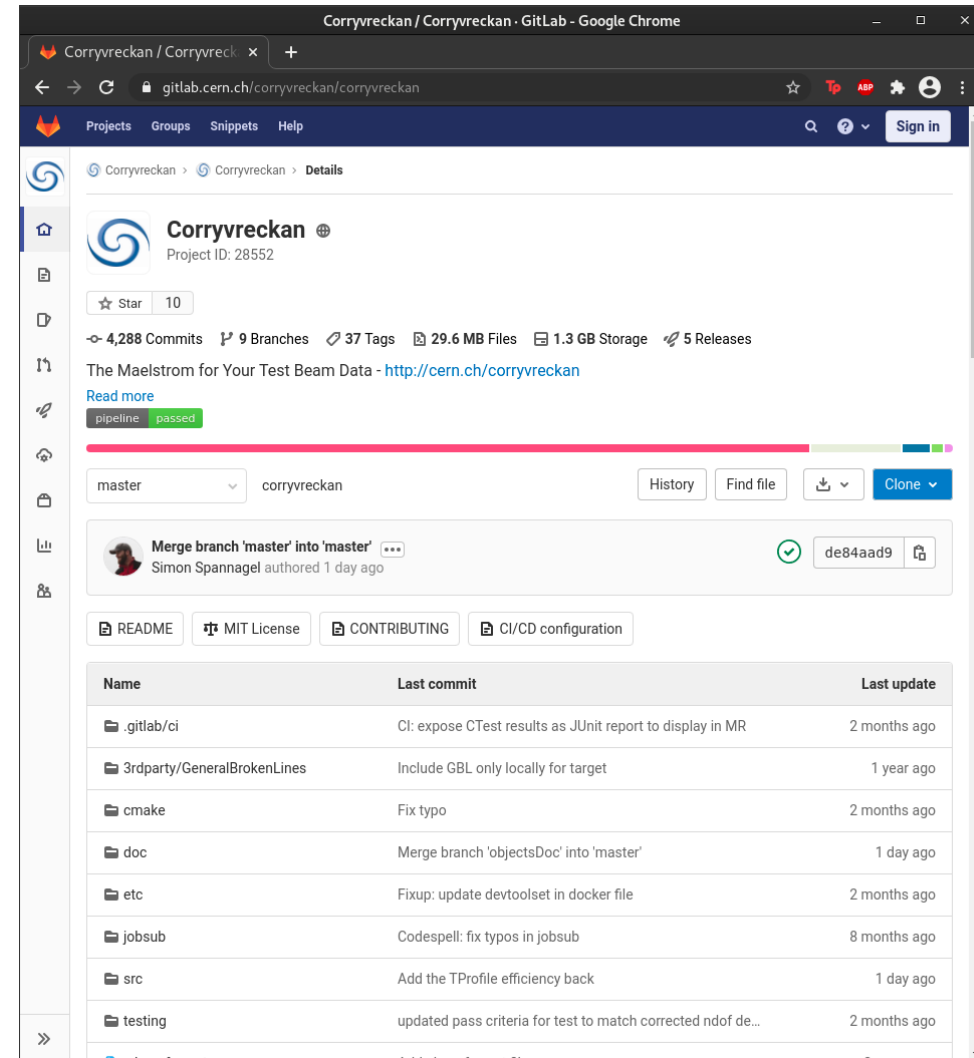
Corryvreckan / Corryvreckan · GitLab - Google Chrome

Corryvreckan / Corryvreck ×

gitlab.cern.ch/corryvreckan/corryvreckan

Tp ABP

Projects Groups Snippets Help

Sign in

Corryvreckan › Corryvreckan › Details

Corryvreckan
Project ID: 28552

Star 10

4,288 Commits 9 Branches 37 Tags 29.6 MB Files 1.3 GB Storage 5 Releases

The Maelstrom for Your Test Beam Data - http://cern.ch/corryvreckan
Read more
pipeline passed

master corryvreckan History Find file Clone

Merge branch 'master' into 'master'
Simon Spannagel authored 1 day ago

de84aad9

README MIT License CONTRIBUTING CI/CD configuration

| Name | Last commit | Last update |
|---|---|---|
| .gitlab/ci | CI: expose CTest results as JUnit report to display in MR | 2 months ago |
| 3rdparty/GeneralBrokenLines | Include GBL only locally for target | 1 year ago |
| cmake | Fix typo | 2 months ago |
| doc | Merge branch 'objectsDoc' into 'master' | 1 day ago |
| etc | Fixup: update devtoolset in docker file | 2 months ago |
| jobsub | Codespell: fix typos in jobsub | 8 months ago |
| src | Add the TProfile efficiency back | 1 day ago |
| testing | updated pass criteria for test to match corrected ndof de... | 2 months ago |

»